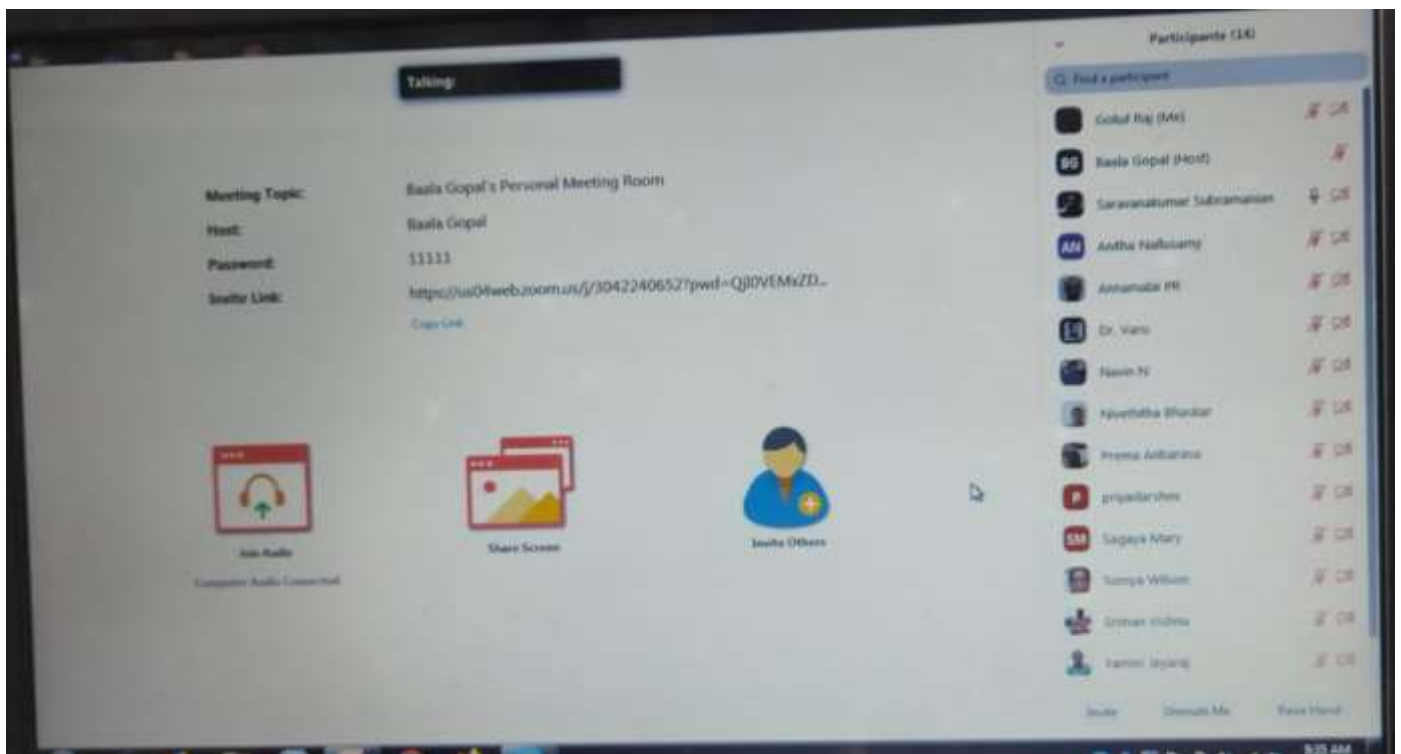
Talking:

Meeting Topic: Baala Gopal's Personal Meeting Room
Host: Baala Gopal
Password: 11111
Invite Link: https://us04web.zoom.us/j/3042240652?pwd=QJ0VEMxZD...
Copy Link

Join Audio
Computer Audio Connected

Share Screen

Invite Others

Participants (14)
Find a participant
Gokul Raj (Me)
BG Baala Gopal (Host)
Saravanakumar Subramanian
AN Anitha Nallusamy
Annamalai PR
Dr. Vani
Navin N
Nivethitha Bhaskar
Prema Anbarasu
P priyadarshini
SM Sagaya Mary
Somya Wilson
Sriman Vishnu
Yamini Jeyaraj

Invite
Unmute Me
Raise Hand

9:15 AM